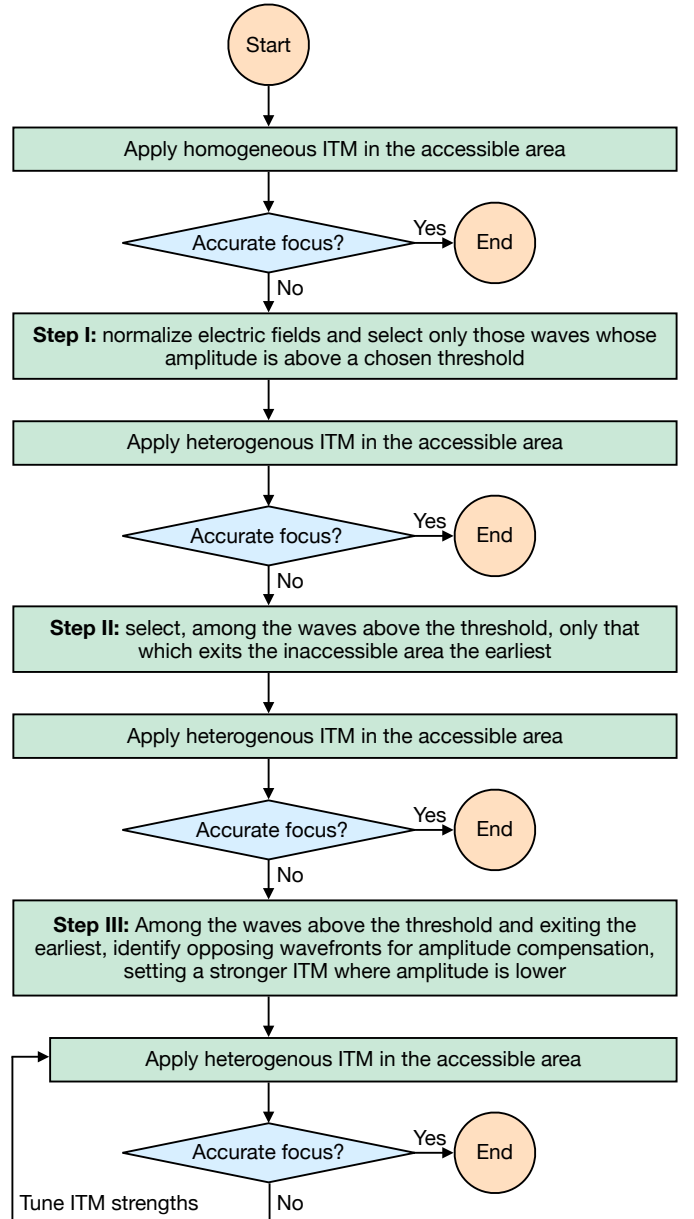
Start

Apply homogeneous ITM in the accessible area

Accurate focus?

Yes

End

No

**Step I:** normalize electric fields and select only those waves whose amplitude is above a chosen threshold

Apply heterogenous ITM in the accessible area

Accurate focus?

Yes

End

No

**Step II:** select, among the waves above the threshold, only that which exits the inaccessible area the earliest

Apply heterogenous ITM in the accessible area

Accurate focus?

Yes

End

No

**Step III:** Among the waves above the threshold and exiting the earliest, identify opposing wavefronts for amplitude compensation, setting a stronger ITM where amplitude is lower

Apply heterogenous ITM in the accessible area

Accurate focus?

Yes

End

Tune ITM strengths

No